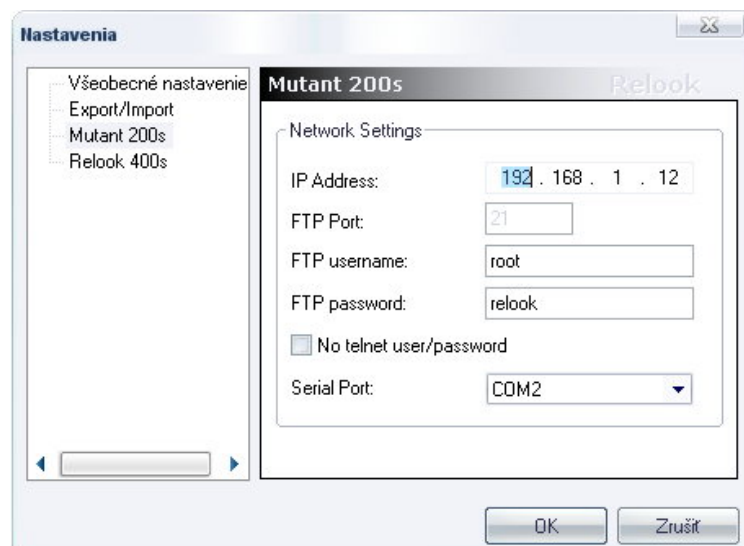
Nastavenia

Všeobecné nastavenie
Export/Import
Mutant 200s
Relook 400s

Mutant 200s
Relook

Network Settings

IP Address: 192 . 168 . 1 . 12

FTP Port: 21

FTP username: root

FTP password: relook

No telnet user/password

Serial Port: COM2

OK
Zrušiť